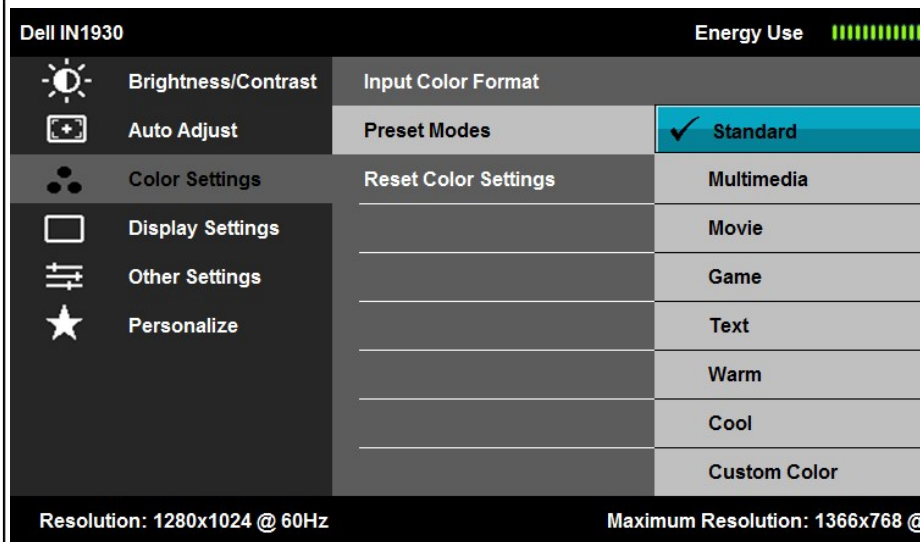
Dell IN1930

Energy Use

Brightness/Contrast

Auto Adjust

Color Settings

Display Settings

Other Settings

Personalize

Input Color Format

Preset Modes

Reset Color Settings

✓ Standard

Multimedia

Movie

Game

Text

Warm

Cool

Custom Color

Resolution: 1280x1024 @ 60Hz

Maximum Resolution: 1366x768 @